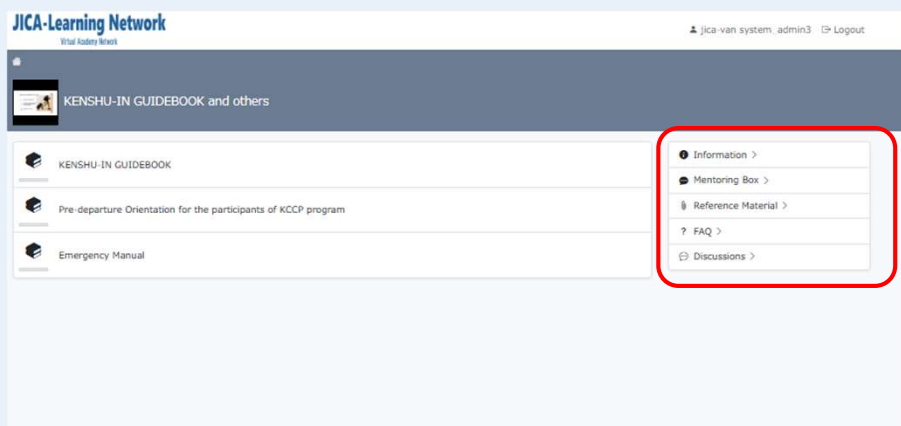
JICA-Learning Network
Virtual Academy Network

jica-van system_admin3 Logout

KENSHU-IN GUIDEBOOK and others

KENSHU-IN GUIDEBOOK

Pre-departure Orientation for the participants of KCCP program

Emergency Manual

Information >

Mentoring Box >

Reference Material >

? FAQ >

Discussions >